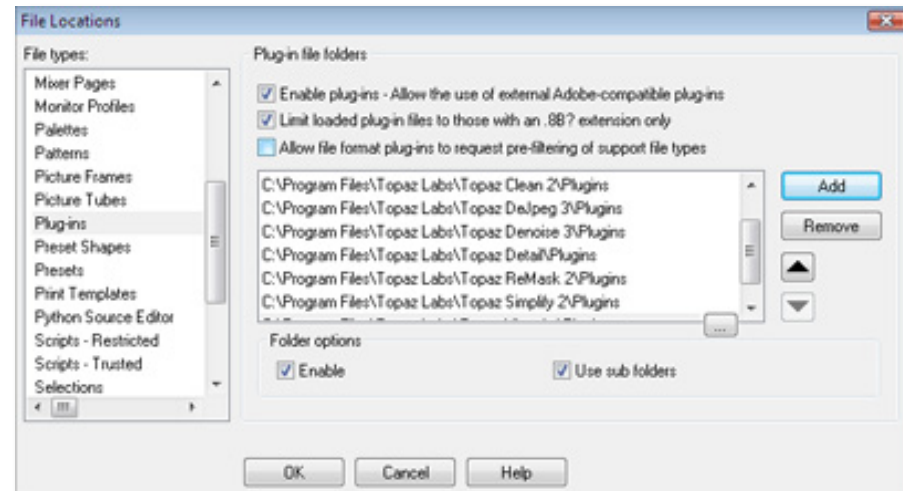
File Locations

File types:

Mixer Pages
Monitor Profiles
Palettes
Patterns
Picture Frames
Picture Tubes
Plug-ins
Preset Shapes
Presets
Print Templates
Python Source Editor
Scripts - Restricted
Scripts - Trusted
Selections

Plug-in file folders

Enable plug-ins - Allow the use of external Adobe-compatible plug-ins
Limit loaded plug-in files to those with an .8B? extension only
Allow file format plug-ins to request pre-filtering of support file types

C:\Program Files\Topaz Labs\Topaz Clean 2\Plugins
C:\Program Files\Topaz Labs\Topaz DeJpeg 3\Plugins
C:\Program Files\Topaz Labs\Topaz Denoise 3\Plugins
C:\Program Files\Topaz Labs\Topaz Detail\Plugins
C:\Program Files\Topaz Labs\Topaz ReMask 2\Plugins
C:\Program Files\Topaz Labs\Topaz Simplify 2\Plugins
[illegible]

Add
Remove
...

Folder options
Enable
Use sub folders

OK
Cancel
Help